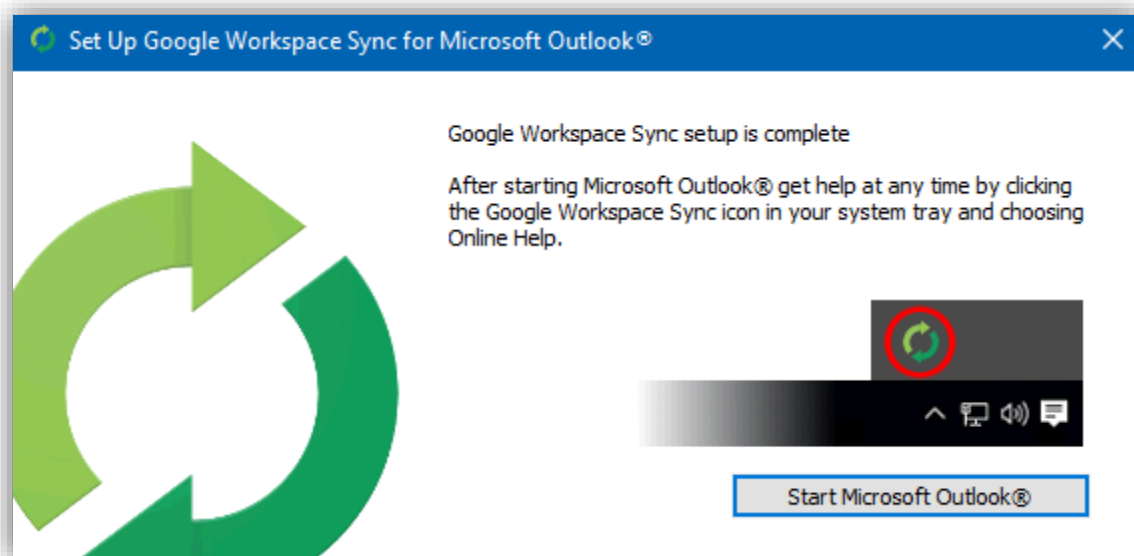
Set Up Google Workspace Sync for Microsoft Outlook®

Google Workspace Sync setup is complete

After starting Microsoft Outlook® get help at any time by clicking the Google Workspace Sync icon in your system tray and choosing Online Help.

Start Microsoft Outlook®